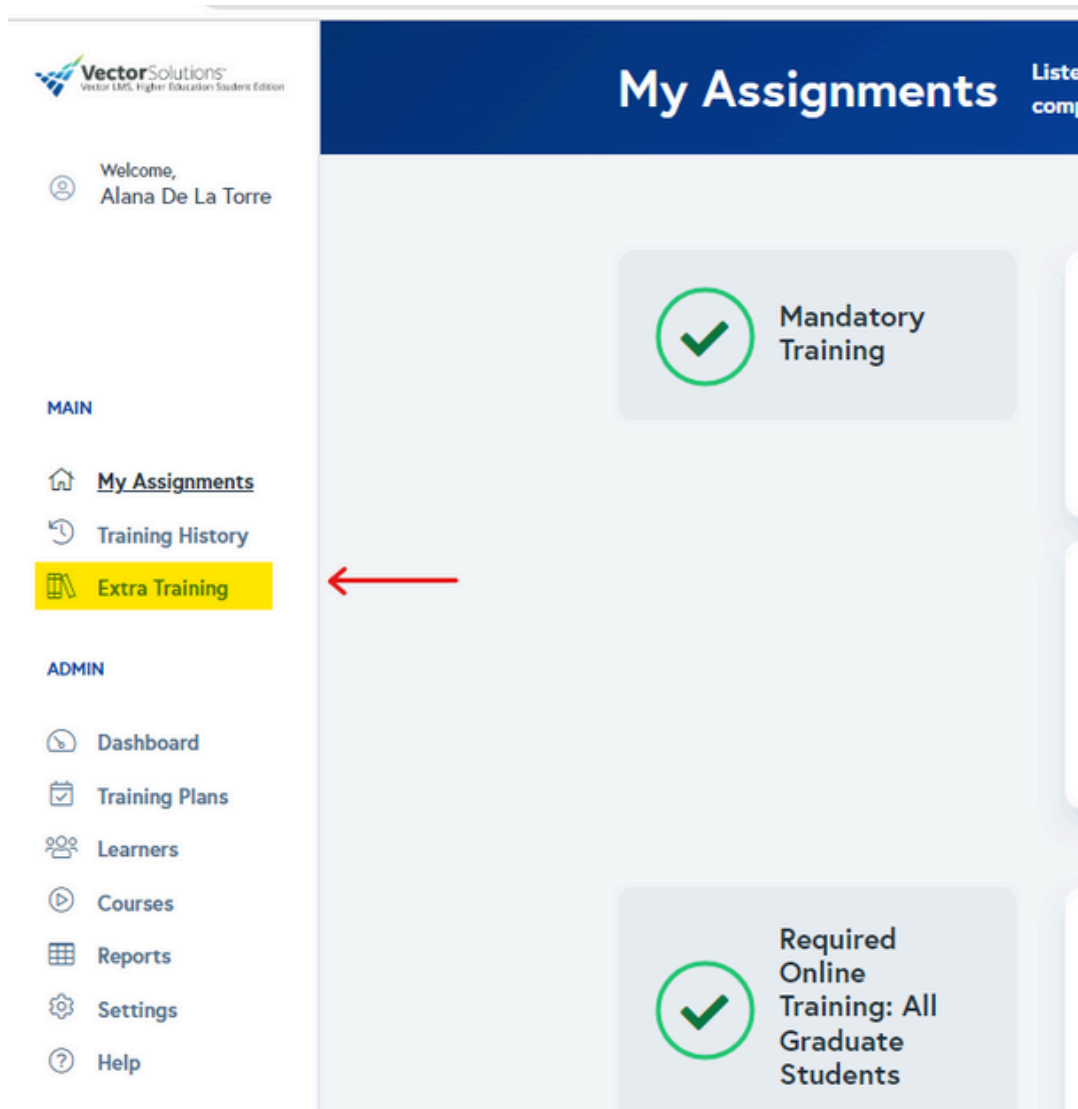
VectorSolutions
Vector LMS, Higher Education Student Edition

My Assignments

Liste
comp

Welcome,
Alana De La Torre

MAIN

My Assignments
Training History
Extra Training

ADMIN

Dashboard
Training Plans
Learners
Courses
Reports
Settings
Help

Mandatory Training

Required Online Training: All Graduate Students